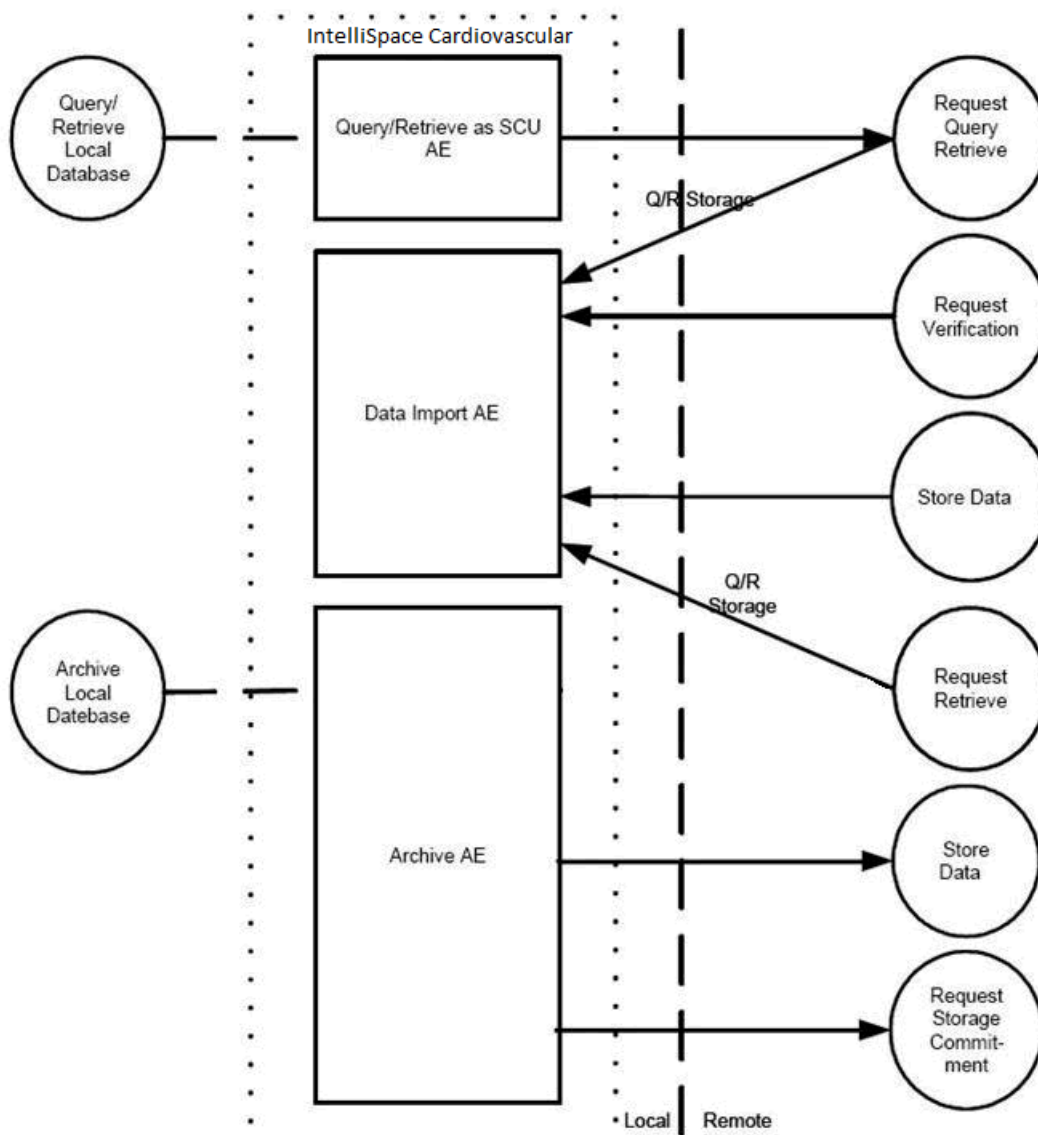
IntelliSpace Cardiovascular

Query/ Retrieve Local Database

Query/Retrieve as SCU AE

Request Query Retrieve

Q/R Storage

Request Verification

Data Import AE

Store Data

Q/R Storage

Archive Local Datebase

Request Retrieve

Archive AE

Store Data

Request Storage Commit-ment

Local

Remote